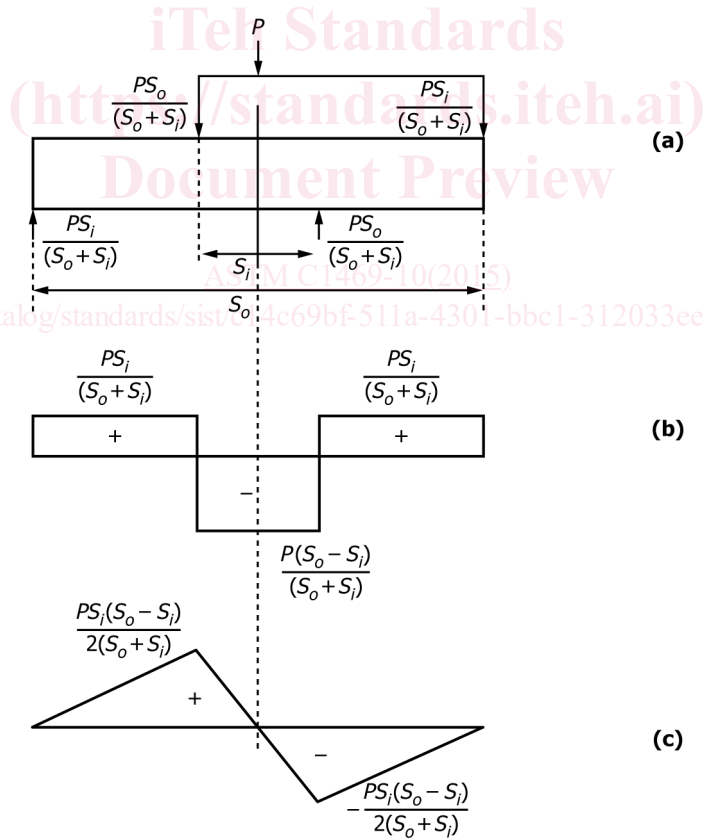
iTeh Standards
(https://standards.iteh.ai)
Document Preview

$P$

$\frac{PS_o}{(S_o+S_i)}$

$\frac{PS_i}{(S_o+S_i)}$

(a)

$\frac{PS_i}{(S_o+S_i)}$

$\frac{PS_o}{(S_o+S_i)}$

$S_i$

ASTM C1469-10(2015)

$S_o$

https://standards.iteh.ai/catalog/standards/sist/c14c69bf-511a-4301-bbc1-312033ee

$\frac{PS_i}{(S_o+S_i)}$

$\frac{PS_i}{(S_o+S_i)}$

+

+

(b)

−

$\frac{P(S_o-S_i)}{(S_o+S_i)}$

$\frac{PS_i(S_o-S_i)}{2(S_o+S_i)}$

+

−

(c)

$-\frac{PS_i(S_o-S_i)}{2(S_o+S_i)}$